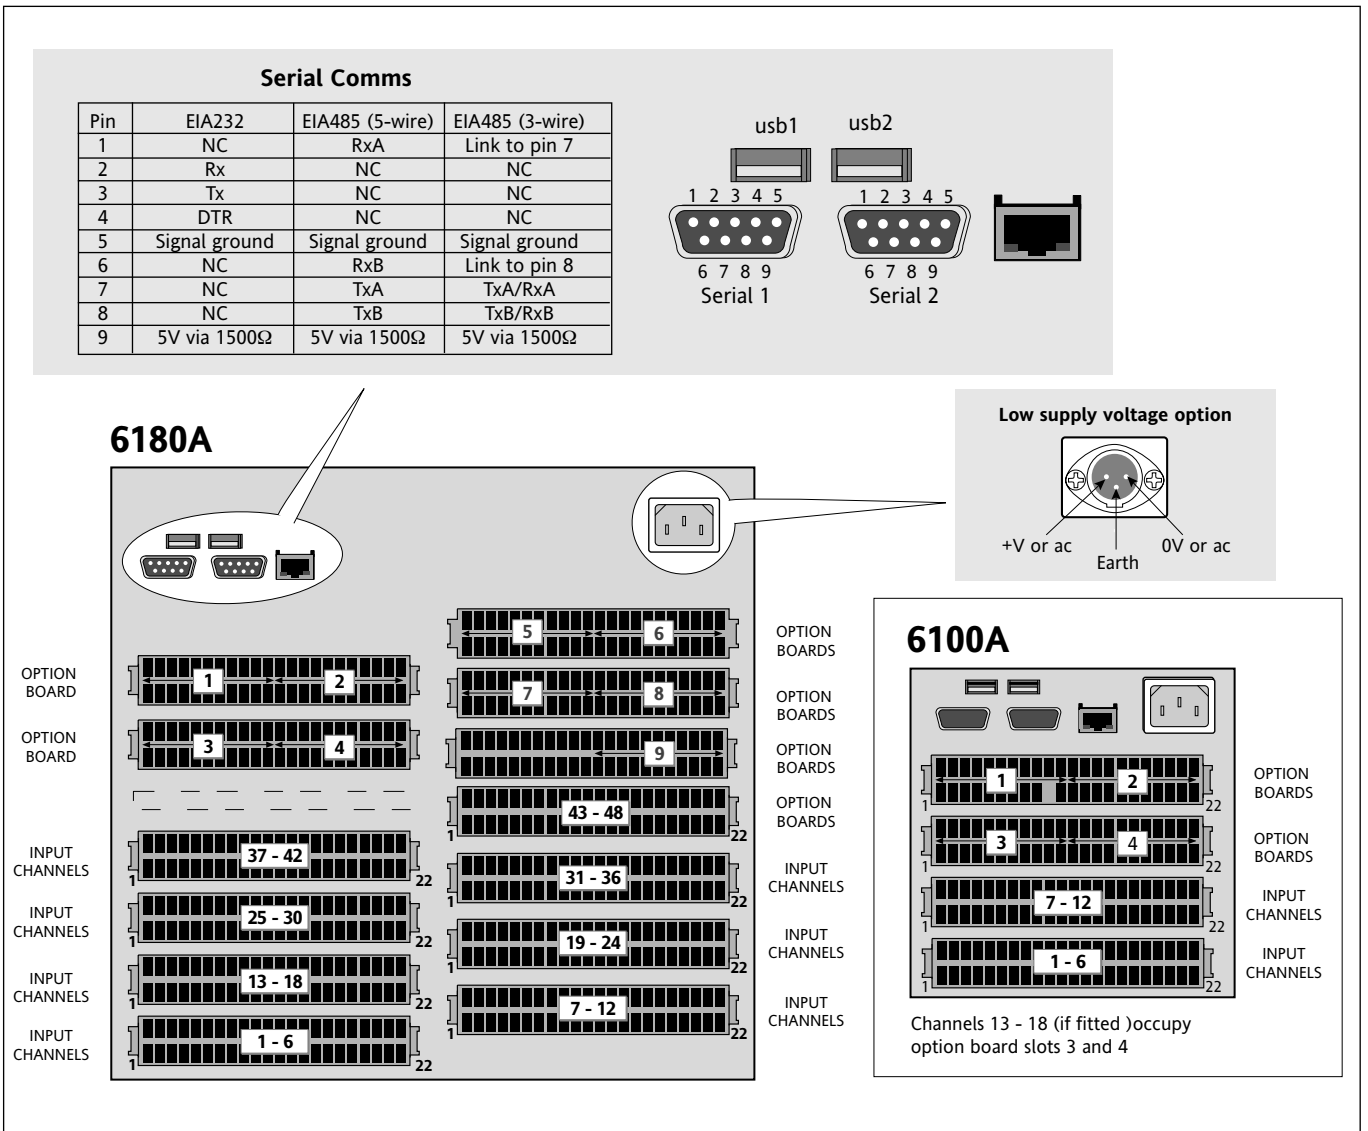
Serial Comms

| Pin | EIA232 | EIA485 (5-wire) | EIA485 (3-wire) |
|---|---|---|---|
| 1 | NC | RxA | Link to pin 7 |
| 2 | Rx | NC | NC |
| 3 | Tx | NC | NC |
| 4 | DTR | NC | NC |
| 5 | Signal ground | Signal ground | Signal ground |
| 6 | NC | RxB | Link to pin 8 |
| 7 | NC | TxA | TxA/RxA |
| 8 | NC | TxB | TxB/RxB |
| 9 | 5V via 1500Ω | 5V via 1500Ω | 5V via 1500Ω |

usb1 usb2

1 2 3 4 5
6 7 8 9
Serial 1

1 2 3 4 5
6 7 8 9
Serial 2

Low supply voltage option

+V or ac
Earth
0V or ac

6180A

OPTION BOARD
1
2

OPTION BOARD
3
4

INPUT CHANNELS
1
37 - 42
22

INPUT CHANNELS
1
25 - 30
22

INPUT CHANNELS
1
13 - 18
22

INPUT CHANNELS
1
1 - 6
22

5
6
OPTION BOARDS

7
8
OPTION BOARDS

9
OPTION BOARDS

1
43 - 48
22
OPTION BOARDS

1
31 - 36
22
INPUT CHANNELS

1
19 - 24
22
INPUT CHANNELS

1
7 - 12
22
INPUT CHANNELS

6100A

1
1
2
22
OPTION BOARDS

3
4
22
OPTION BOARDS

7 - 12
22
INPUT CHANNELS

1
1 - 6
22
INPUT CHANNELS

Channels 13 - 18 (if fitted )occupy option board slots 3 and 4